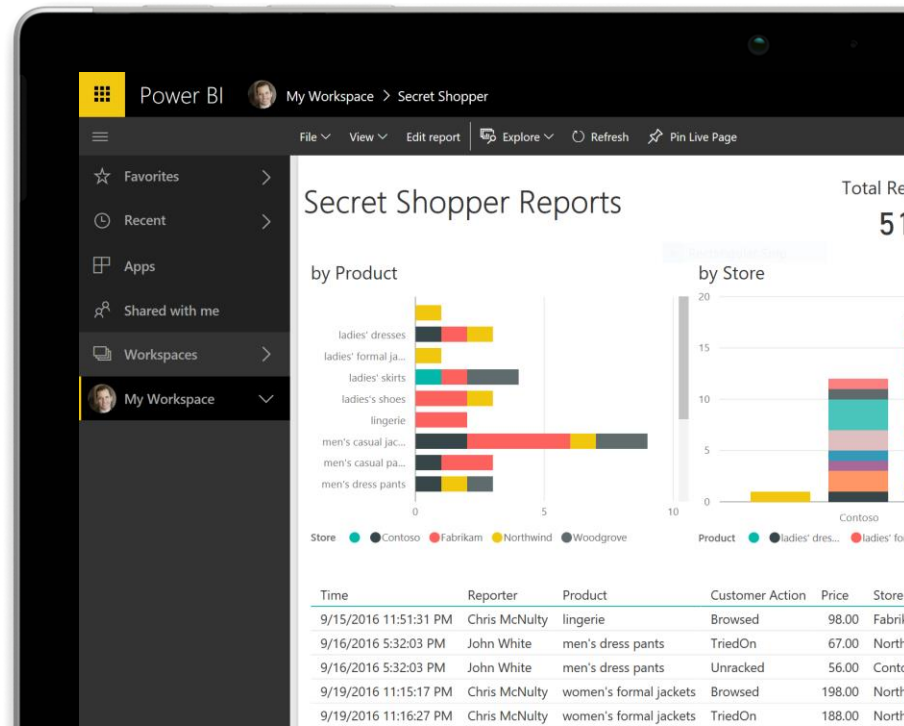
Power BI My Workspace > Secret Shopper

File View Edit report Explore Refresh Pin Live Page

Favorites
Recent
Apps
Shared with me
Workspaces
My Workspace

Secret Shopper Reports

Total Re
51

by Product

ladies' dresses
ladies' formal ja...
ladies' skirts
ladies's shoes
lingerie
men's casual jac...
men's casual pa...
men's dress pants

0 5 10

Store Contoso Fabrikam Northwind Woodgrove

by Store

20
15
10
5
0

Contoso

Product ladies' dres... ladies' fo

| Time | Reporter | Product | Customer Action | Price | Store |
|---|---|---|---|---|---|
| 9/15/2016 11:51:31 PM | Chris McNulty | lingerie | Browsed | 98.00 | Fabri |
| 9/16/2016 5:32:03 PM | John White | men's dress pants | TriedOn | 67.00 | North |
| 9/16/2016 5:32:03 PM | John White | men's dress pants | Unracked | 56.00 | Conto |
| 9/19/2016 11:15:17 PM | Chris McNulty | women's formal jackets | Browsed | 198.00 | North |
| 9/19/2016 11:16:27 PM | Chris McNulty | women's formal jackets | TriedOn | 188.00 | North |